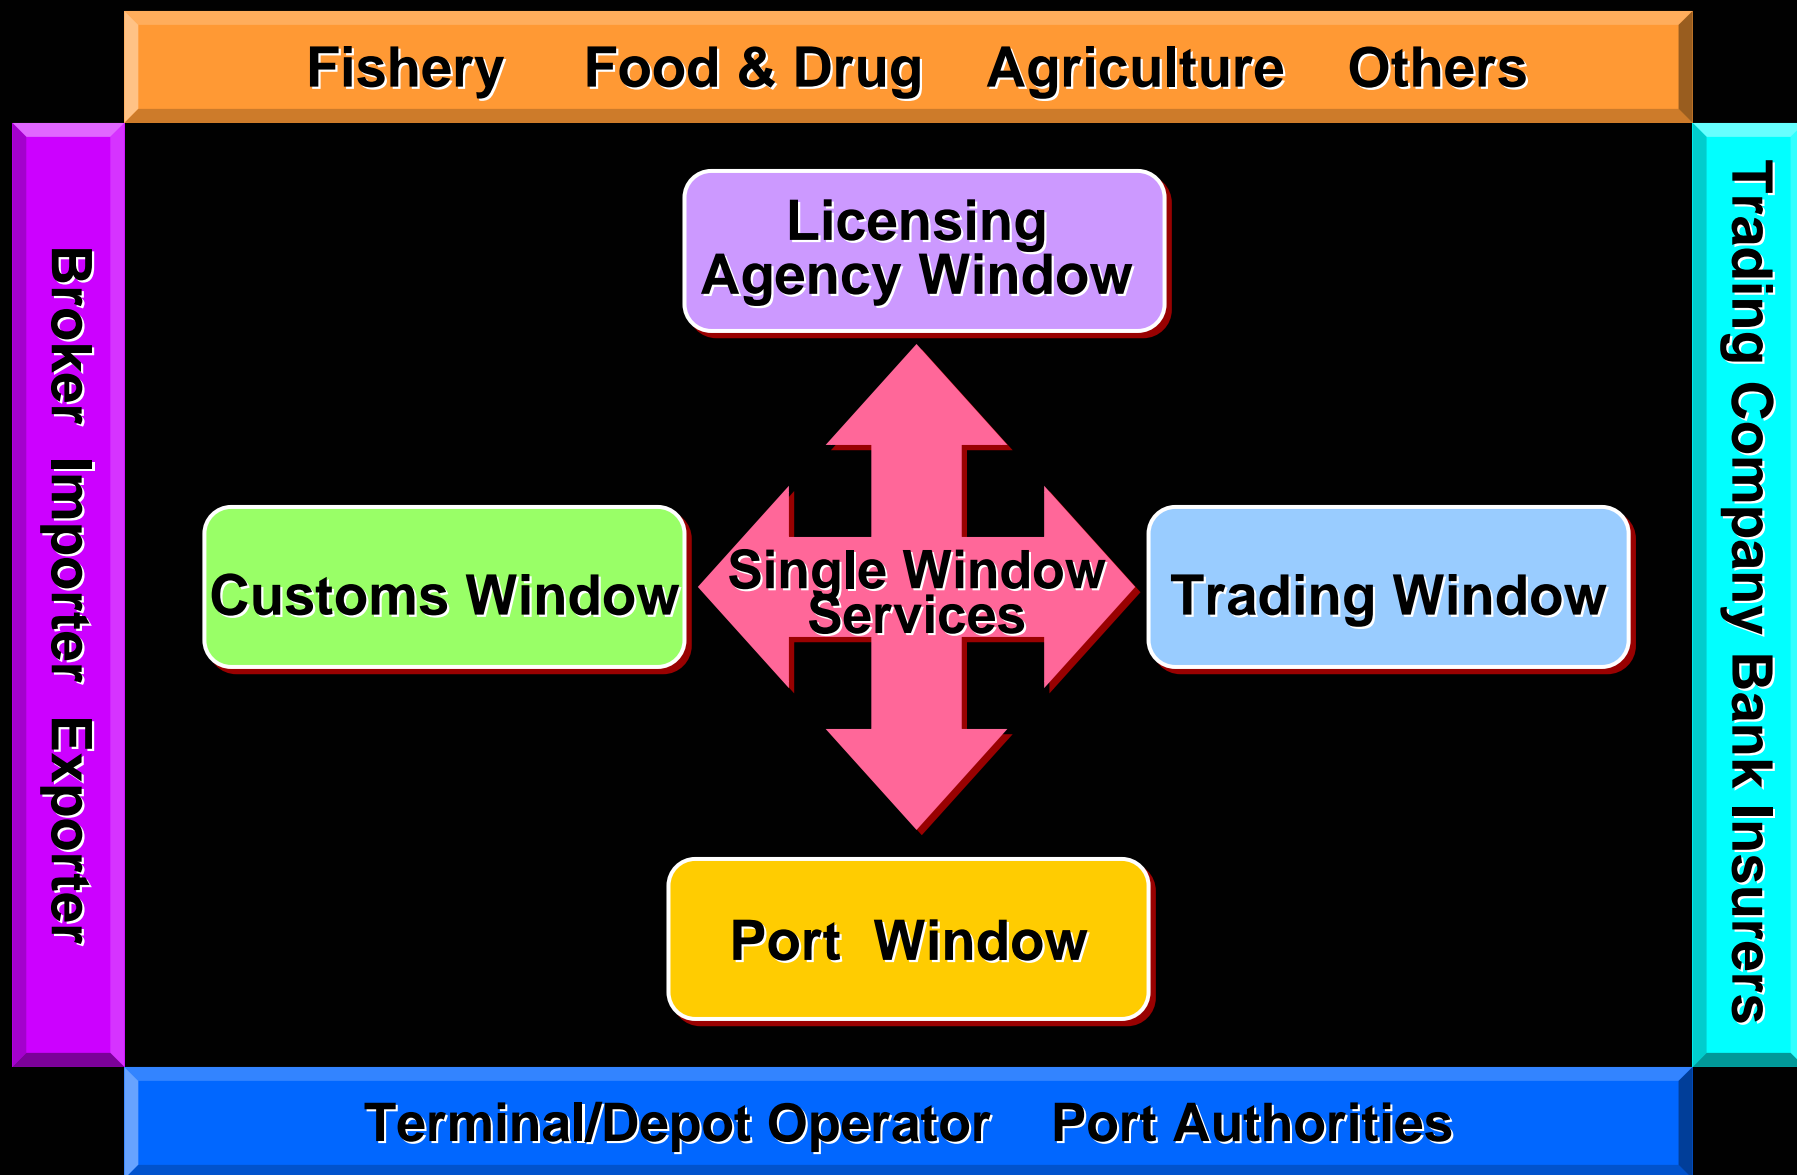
Fishery Food & Drug Agriculture Others

Broker Importer Exporter

Licensing Agency Window

Customs Window

Single Window Services

Trading Window

Port Window

Trading Company Bank Insurers

Terminal/Depot Operator Port Authorities